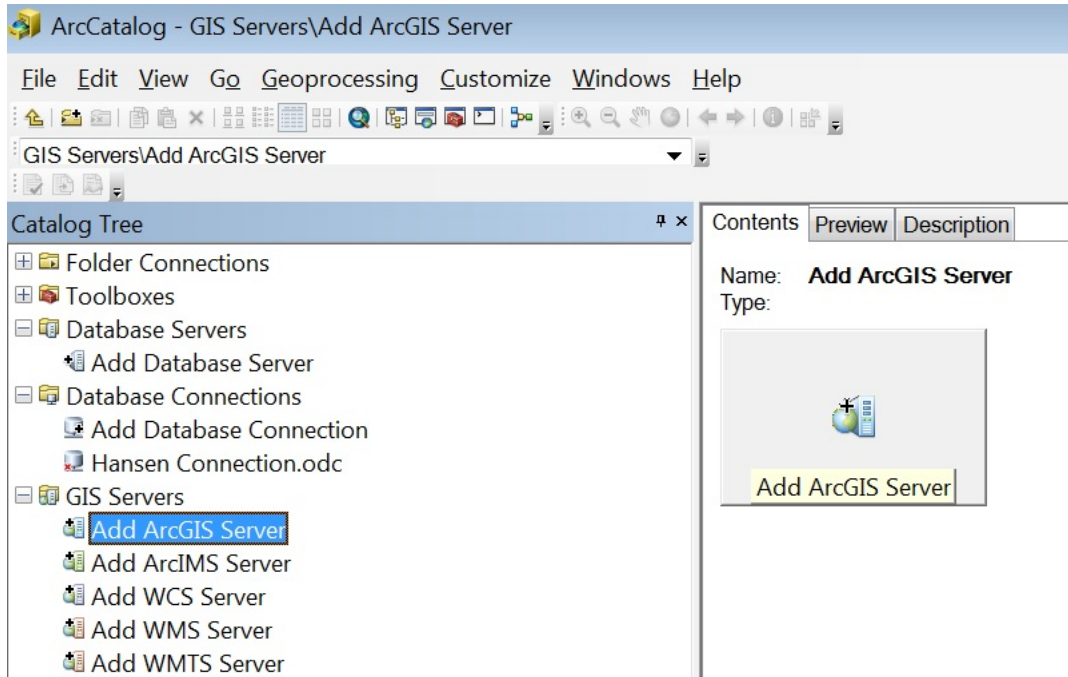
ArcCatalog - GIS Servers\Add ArcGIS Server

File Edit View Go Geoprocessing Customize Windows Help

GIS Servers\Add ArcGIS Server

Catalog Tree

Folder Connections
Toolboxes
Database Servers
Add Database Server
Database Connections
Add Database Connection
Hansen Connection.odc
GIS Servers
Add ArcGIS Server
Add ArcIMS Server
Add WCS Server
Add WMS Server
Add WMTS Server

Contents Preview Description

Name: Add ArcGIS Server
Type:

Add ArcGIS Server